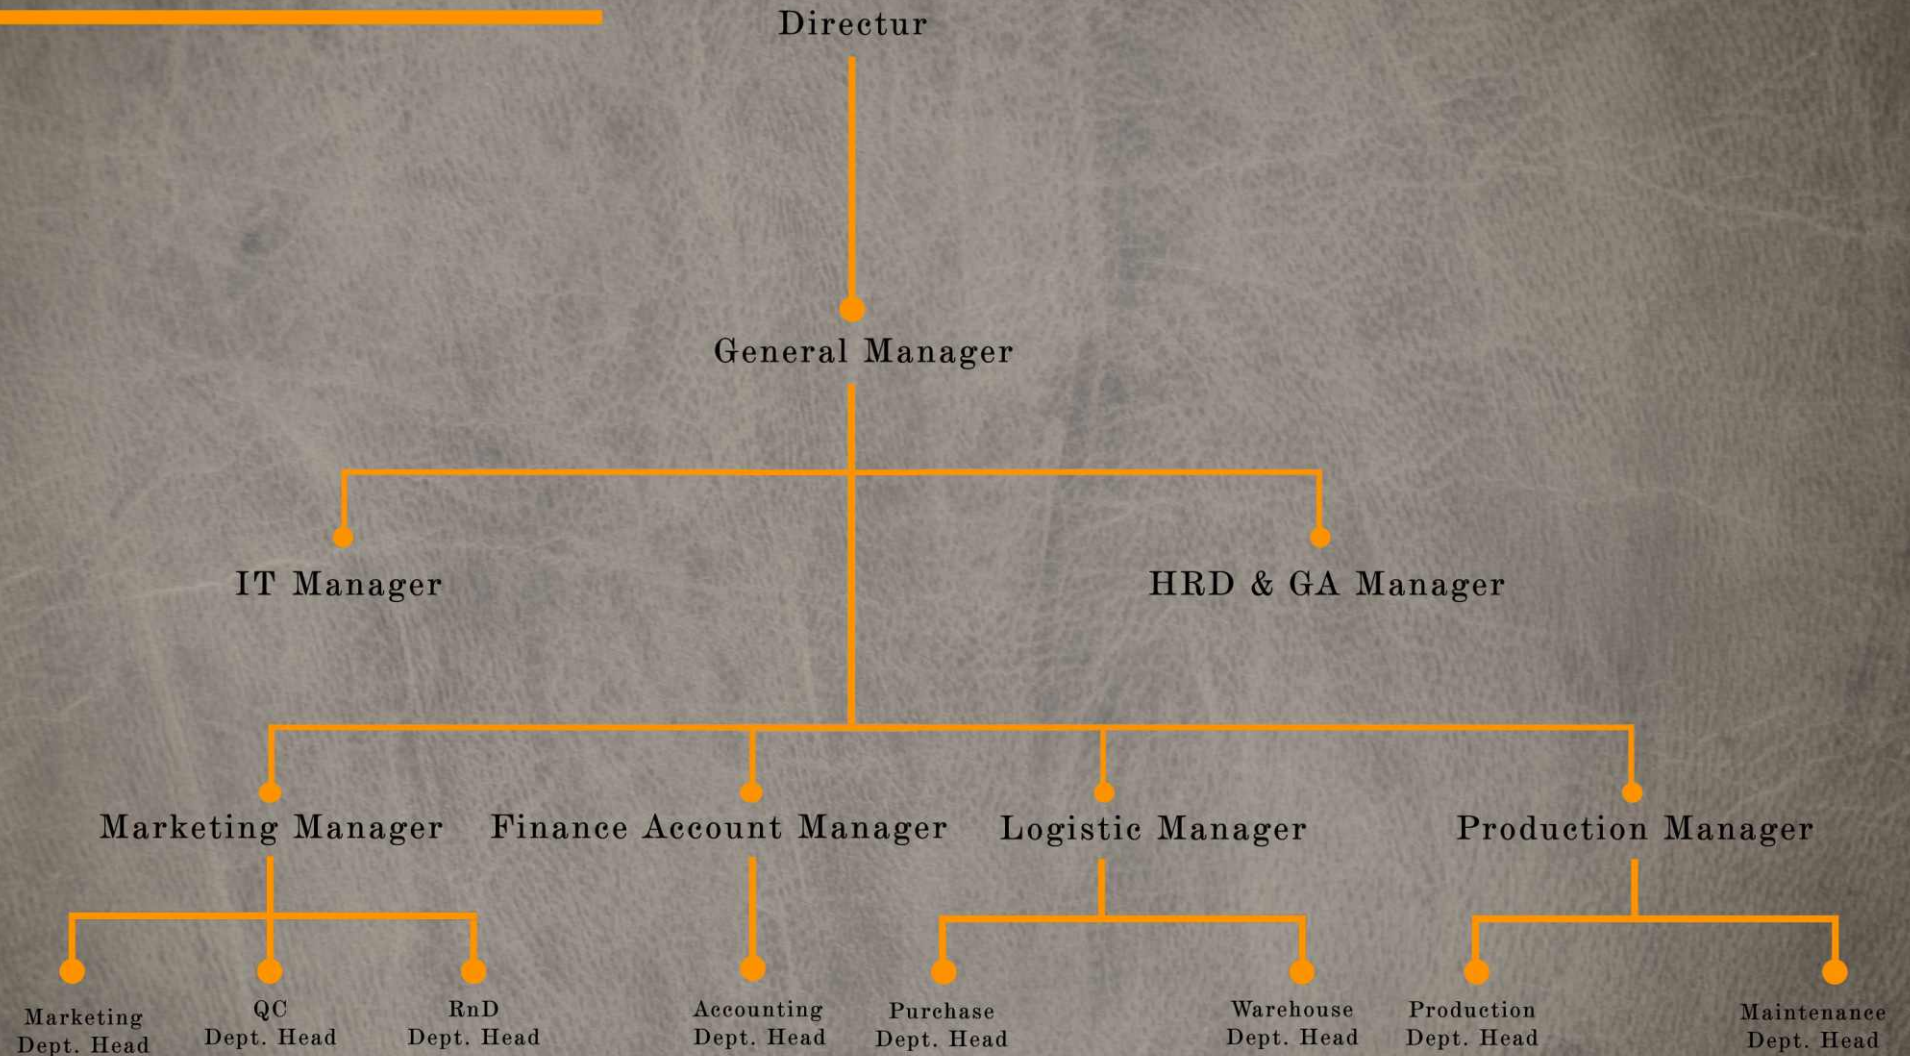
Directur

General Manager

IT Manager

HRD & GA Manager

Marketing Manager

Finance Account Manager

Logistic Manager

Production Manager

Marketing Dept. Head

QC Dept. Head

RnD Dept. Head

Accounting Dept. Head

Purchase Dept. Head

Warehouse Dept. Head

Production Dept. Head

Maintenance Dept. Head